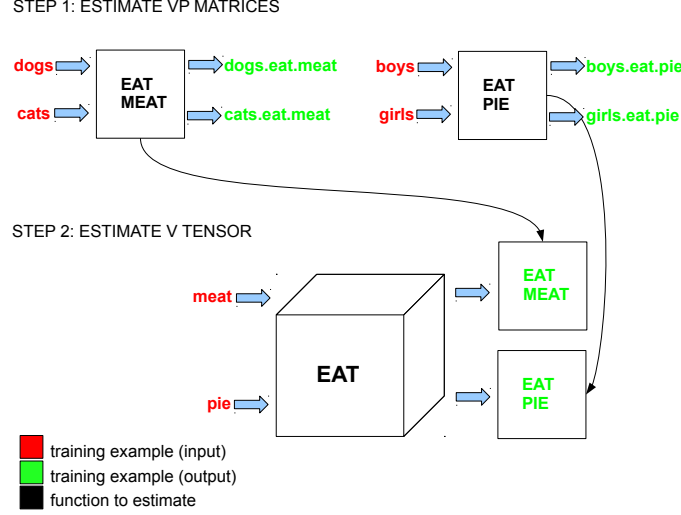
STEP 1: ESTIMATE VP MATRICES

dogs
cats
EAT MEAT
dogs.eat.meat
cats.eat.meat

boys
girls
EAT PIE
boys.eat.pie
girls.eat.pie

STEP 2: ESTIMATE V TENSOR

meat
pie
EAT
EAT MEAT
EAT PIE

training example (input)
training example (output)
function to estimate